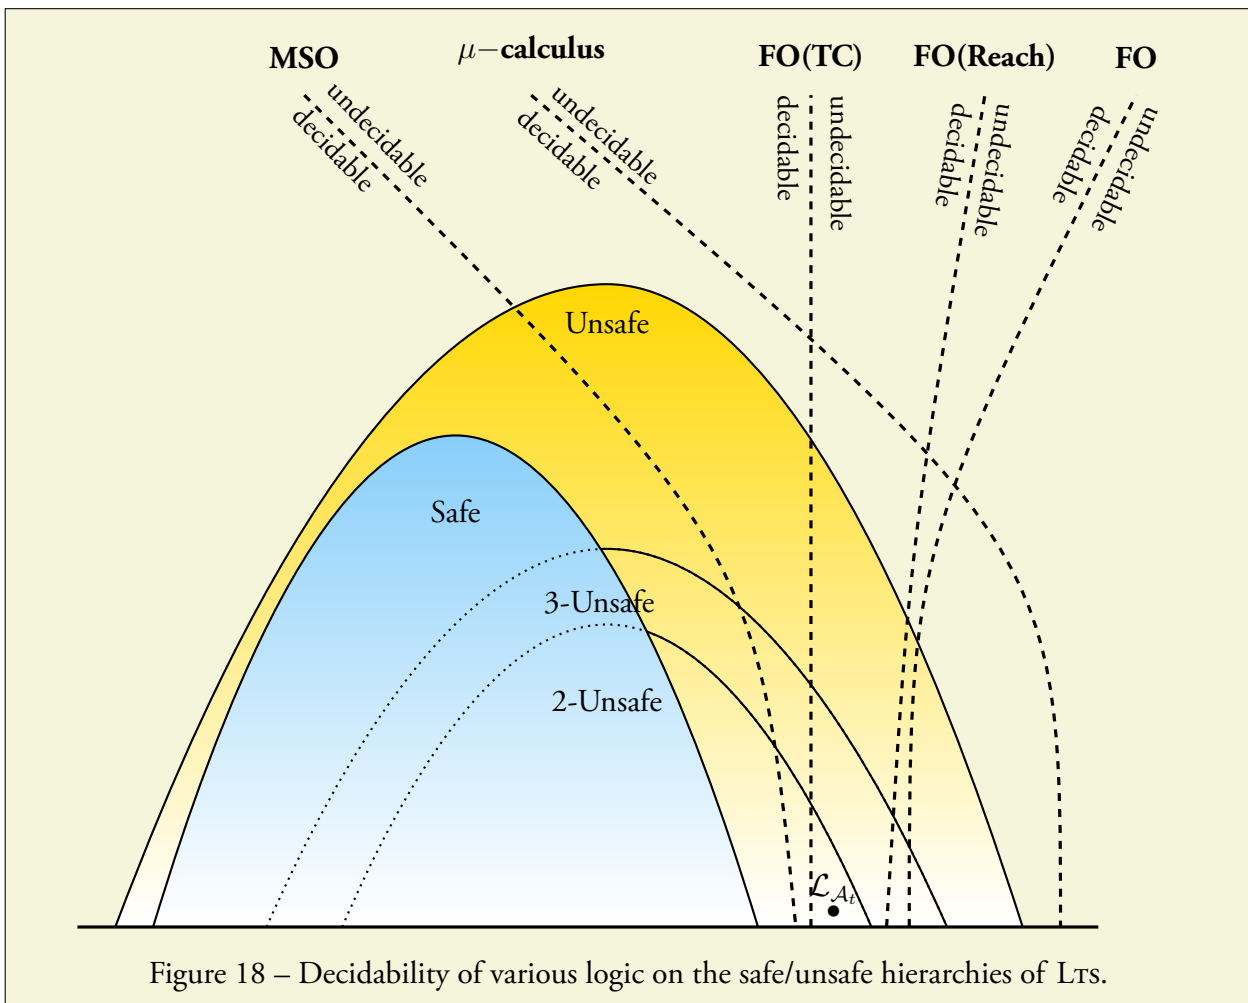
MSO $\mu-$calculus FO(TC) FO(Reach) FO

undecidable
decidable

undecidable
decidable

decidable
undecidable

undecidable
decidable

undecidable
decidable

Unsafe

Safe

3-Unsafe

2-Unsafe

$\mathcal{L}_{A_t}$

Figure 18 – Decidability of various logic on the safe/unsafe hierarchies of Lts.